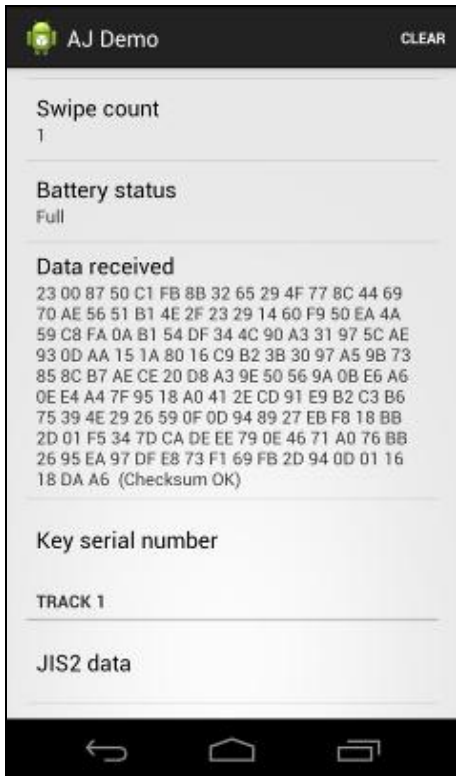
AJ Demo

CLEAR

Swipe count
1

Battery status
Full

Data received
23 00 87 50 C1 FB 8B 32 65 29 4F 77 8C 44 69 70 AE 56 51 B1 4E 2F 23 29 14 60 F9 50 EA 4A 59 C8 FA 0A B1 54 DF 34 4C 90 A3 31 97 5C AE 93 0D AA 15 1A 80 16 C9 B2 3B 30 97 A5 9B 73 85 8C B7 AE CE 20 D8 A3 9E 50 50 56 9A 0B E6 A6 0E E4 A4 7F 95 18 A0 41 2E CD 91 E9 B2 C3 B6 75 39 4E 29 26 59 0F 0D 94 89 27 EB F8 18 BB 2D 01 F5 34 7D CA DE EE 79 0E 46 71 A0 76 BB 26 95 EA 97 DF E8 73 F1 69 FB 2D 94 0D 01 16 18 DA A6 (Checksum OK)

Key serial number

TRACK 1

JIS2 data